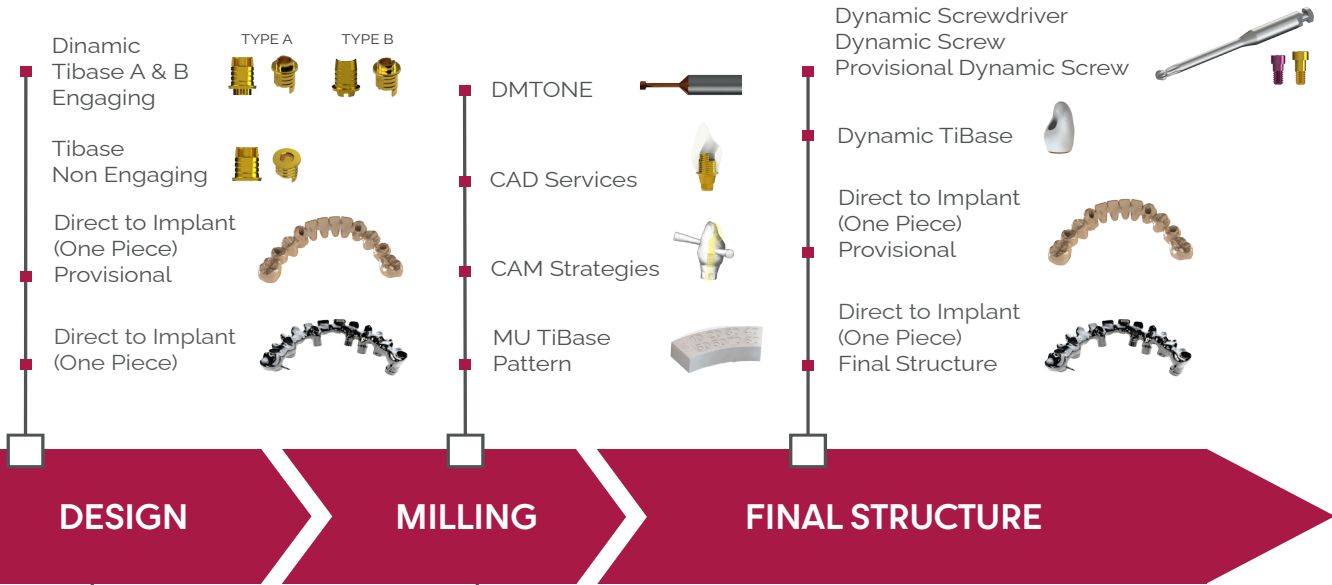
Dinamic Tibase A & B Engaging

TYPE A

TYPE B

Tibase Non Engaging

Direct to Implant (One Piece) Provisional

Direct to Implant (One Piece)

DMTONE

CAD Services

CAM Strategies

MU TiBase Pattern

Dynamic Screwdriver
Dynamic Screw
Provisional Dynamic Screw

Dynamic TiBase

Direct to Implant (One Piece) Provisional

Direct to Implant (One Piece) Final Structure

DESIGN

MILLING

FINAL STRUCTURE